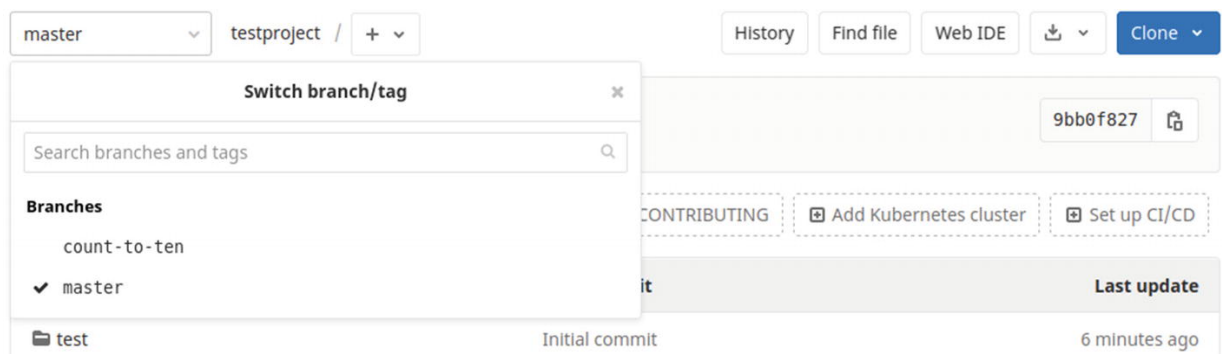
master

testproject / +

History Find file Web IDE Clone

Switch branch/tag

Search branches and tags

Branches

count-to-ten

master

9bb0f827

CONTRIBUTING

Add Kubernetes cluster

Set up CI/CD

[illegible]it

Last update

test

Initial commit

6 minutes ago